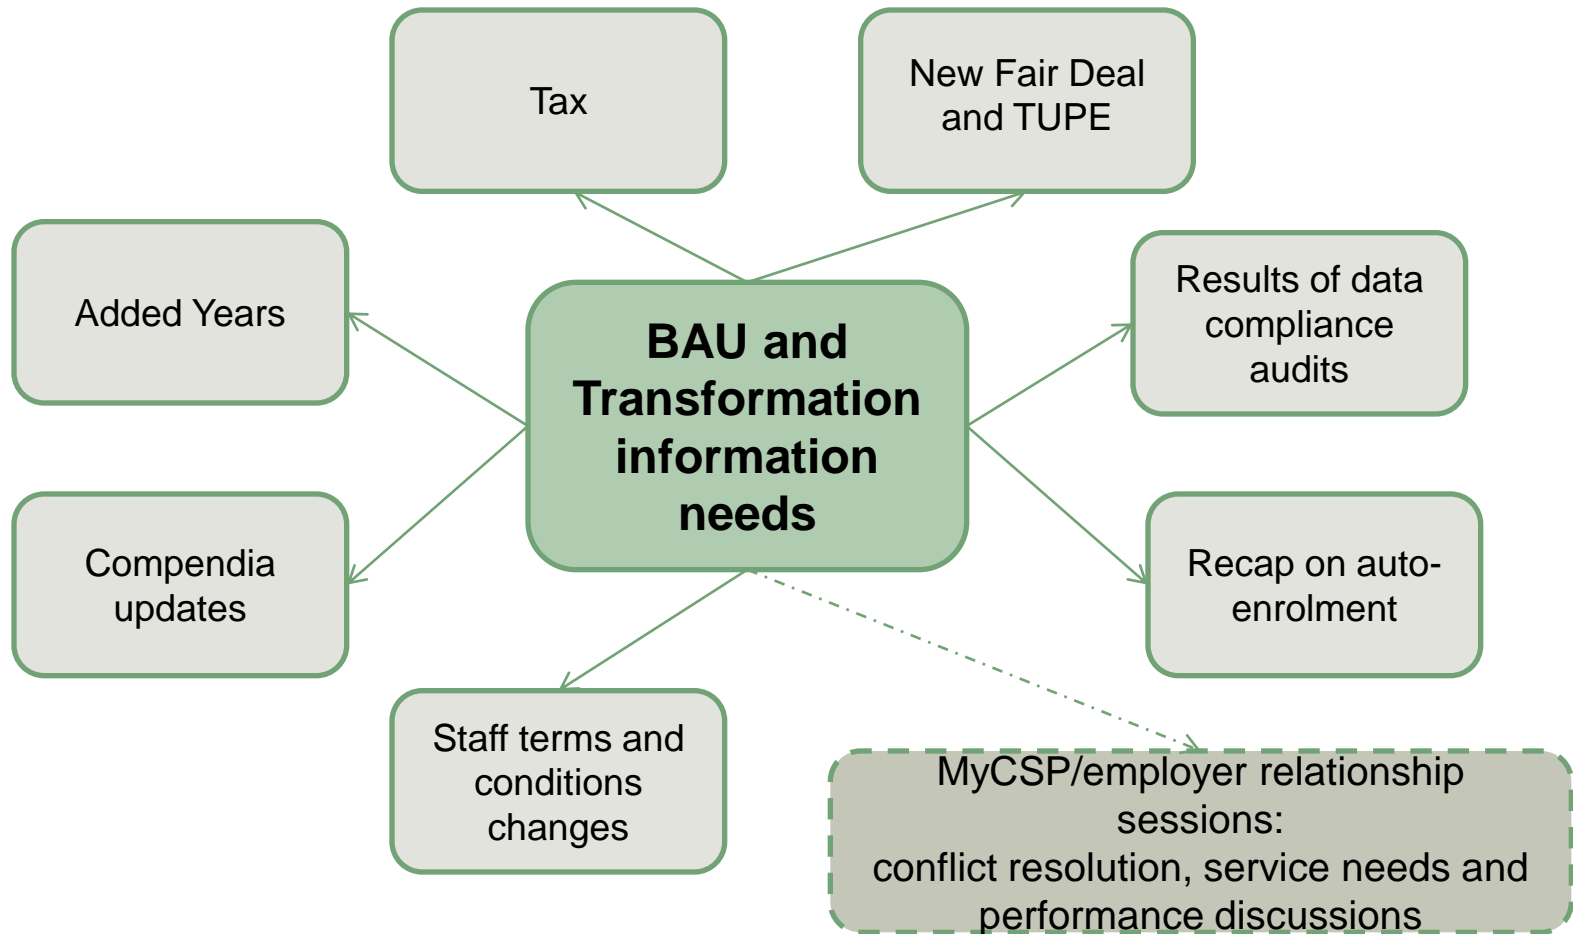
Tax

New Fair Deal and TUPE

Added Years

BAU and Transformation information needs

Results of data compliance audits

Compendia updates

Recap on auto-enrolment

Staff terms and conditions changes

MyCSP/employer relationship sessions:
conflict resolution, service needs and performance discussions